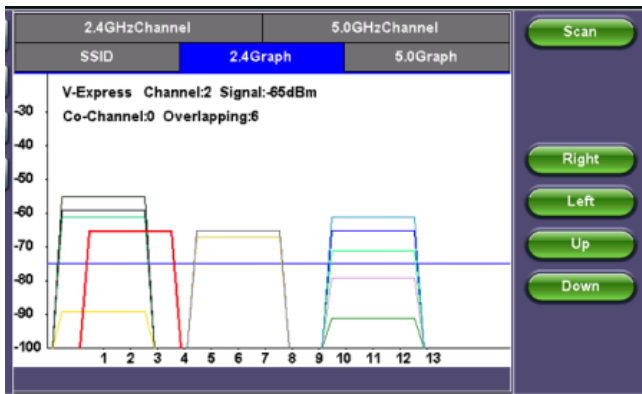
2.4GHzChannel

5.0GHzChannel

SSID

2.4Graph

5.0Graph

Scan

V-Express Channel:2 Signal:-65dBm

Co-Channel:0 Overlapping:6

-30
-40
-50
-60
-70
-80
-90
-100

1 2 3 4 5 6 7 8 9 10 11 12 13

Right

Left

Up

Down